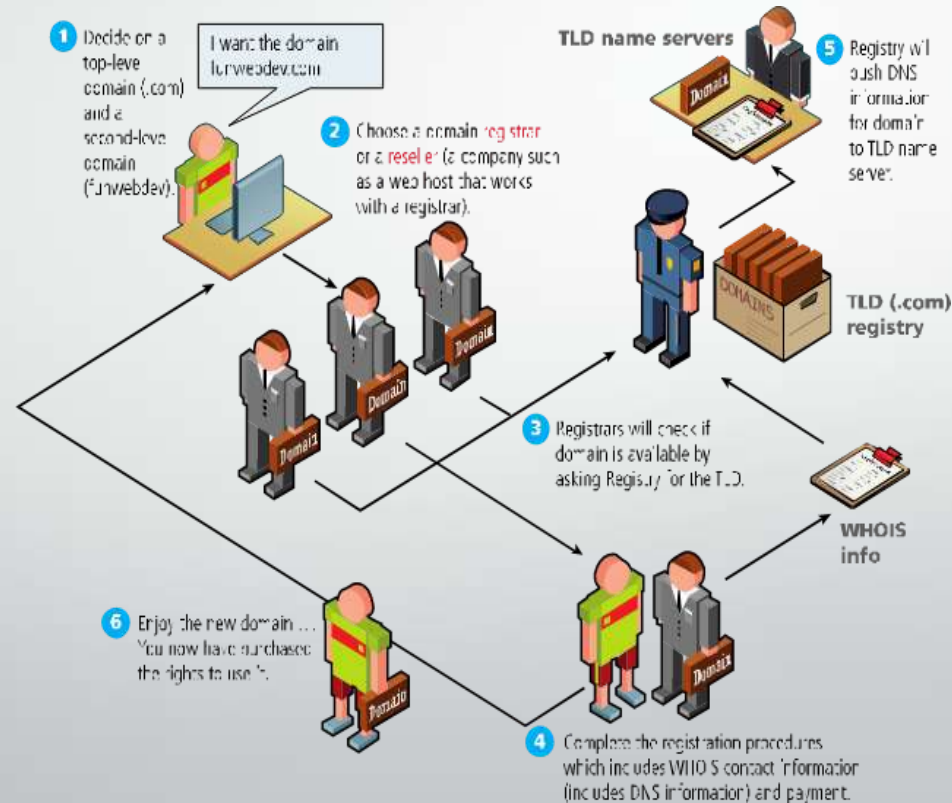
1 Decide on a top-level domain (.com) and a second-level domain (funwebdev).

I want the domain funwebdev.com

2 Choose a domain registrar or a reseller (a company such as a web host that works with a registrar).

TLD name servers

Domain

5 Registry will push DNS information for domain to TLD name server.

DOMAINS

TLD (.com) registry

Domain

Domain

Domain

3 Registrars will check if domain is available by asking Registry for the TLD.

WHOIS info

6 Enjoy the new domain ... You now have purchased the rights to use it.

Domain

Domain

4 Complete the registration procedures which includes WHOIS contact information (includes DNS information) and payment.